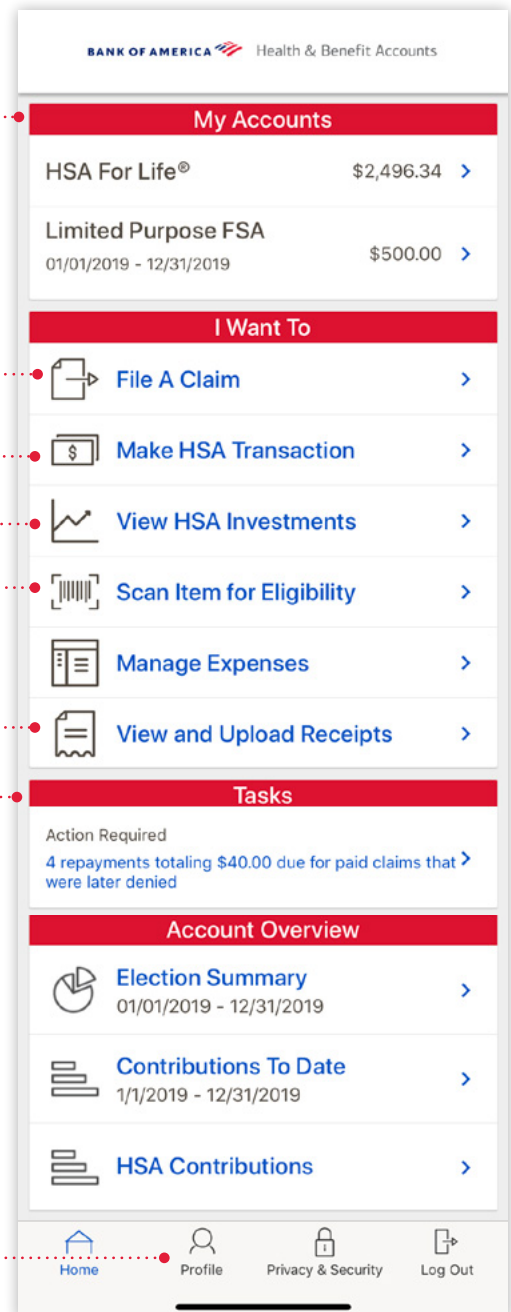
BANK OF AMERICA Health & Benefit Accounts

My Accounts

HSA For Life® $2,496.34 >

Limited Purpose FSA
01/01/2019 - 12/31/2019 $500.00 >

I Want To

File A Claim >

Make HSA Transaction >

View HSA Investments >

Scan Item for Eligibility >

Manage Expenses >

View and Upload Receipts >

Tasks

Action Required
4 repayments totaling $40.00 due for paid claims that were later denied >

Account Overview

Election Summary
01/01/2019 - 12/31/2019 >

Contributions To Date
1/1/2019 - 12/31/2019 >

HSA Contributions >

Home Profile Privacy & Security Log Out